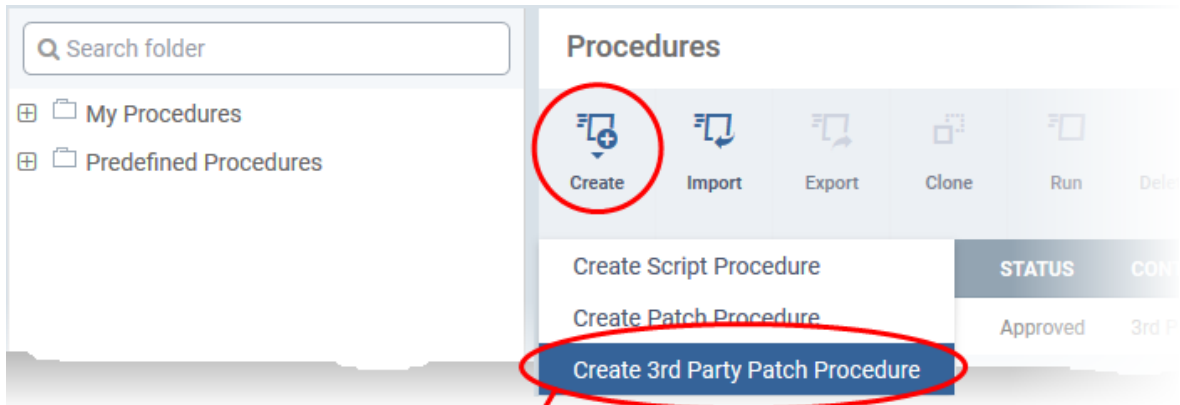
Search folder

My Procedures

Predefined Procedures

Procedures

Create

Import

Export

Clone

Run

Dele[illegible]

Create Script Procedure

Create Patch Procedure

Create 3rd Party Patch Procedure

STATUS

CON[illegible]

Approved

3rd P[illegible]